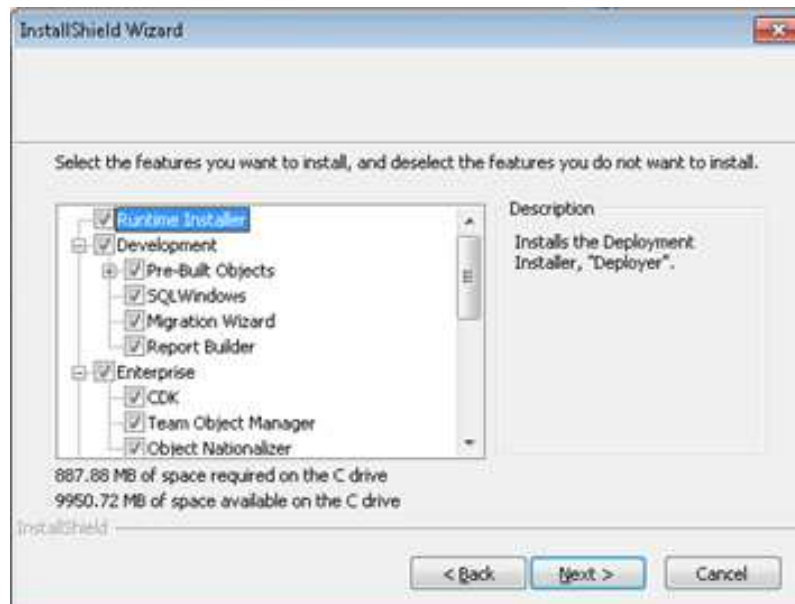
InstallShield Wizard

Select the features you want to install, and deselect the features you do not want to install.

Runtime Installer
Development
Pre-Built Objects
SQLWindows
Migration Wizard
Report Builder
Enterprise
CDK
Team Object Manager
Object Nationalizer

Description

Installs the Deployment Installer, "Deployer".

887.88 MB of space required on the C drive
9950.72 MB of space available on the C drive

InstallShield

< Back

Next >

Cancel